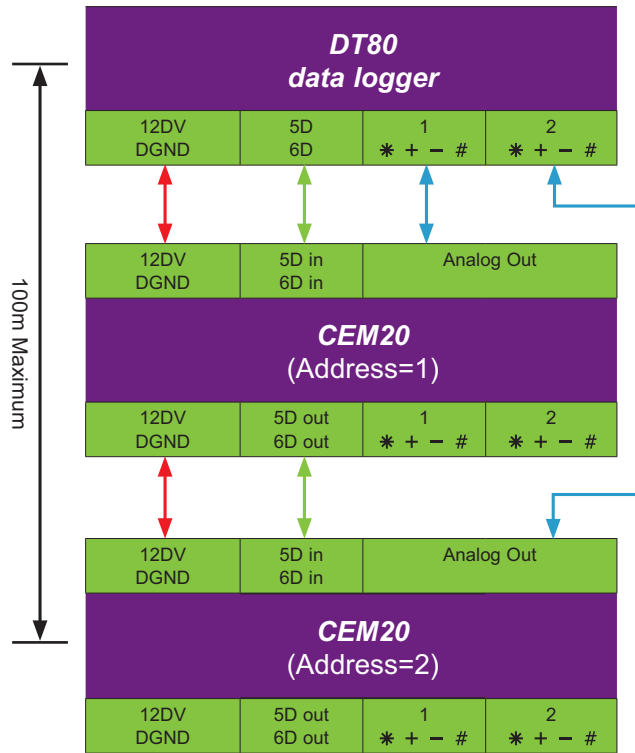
DT80
data logger

| 12DV DGND | 5D 6D | 1 ✱ + − # | 2 ✱ + − # |
|---|---|---|---|

| 12DV DGND | 5D in 6D in | Analog Out |
|---|---|---|

CEM20
(Address=1)

| 12DV DGND | 5D out 6D out | 1 ✱ + − # | 2 ✱ + − # |
|---|---|---|---|

| 12DV DGND | 5D in 6D in | Analog Out |
|---|---|---|

CEM20
(Address=2)

| 12DV DGND | 5D out 6D out | 1 ✱ + − # | 2 ✱ + − # |
|---|---|---|---|

100m Maximum